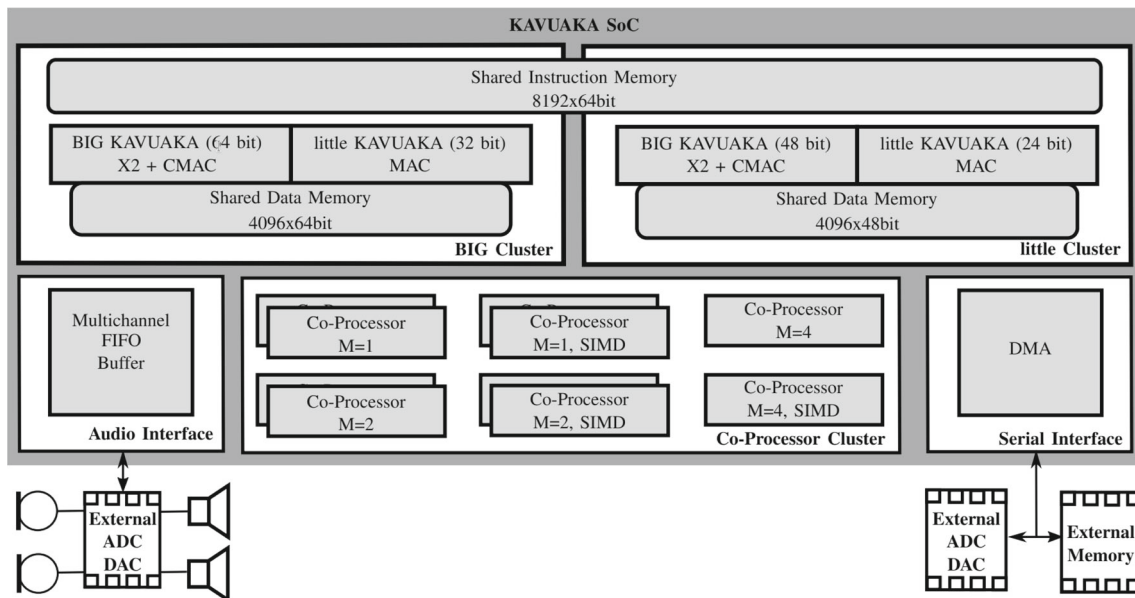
KAVUAKA SoC

Shared Instruction Memory
8192x64bit

BIG KAVUAKA (64 bit)
X2 + CMAC

little KAVUAKA (32 bit)
MAC

Shared Data Memory
4096x64bit

BIG Cluster

BIG KAVUAKA (48 bit)
X2 + CMAC

little KAVUAKA (24 bit)
MAC

Shared Data Memory
4096x48bit

little Cluster

Multichannel
FIFO
Buffer

Audio Interface

Co-Processor
M=1

Co-Processor
M=1, SIMD

Co-Processor
M=4

Co-Processor
M=2

Co-Processor
M=2, SIMD

Co-Processor
M=4, SIMD

Co-Processor Cluster

DMA

Serial Interface

External
ADC
DAC

External
ADC
DAC

External
Memory